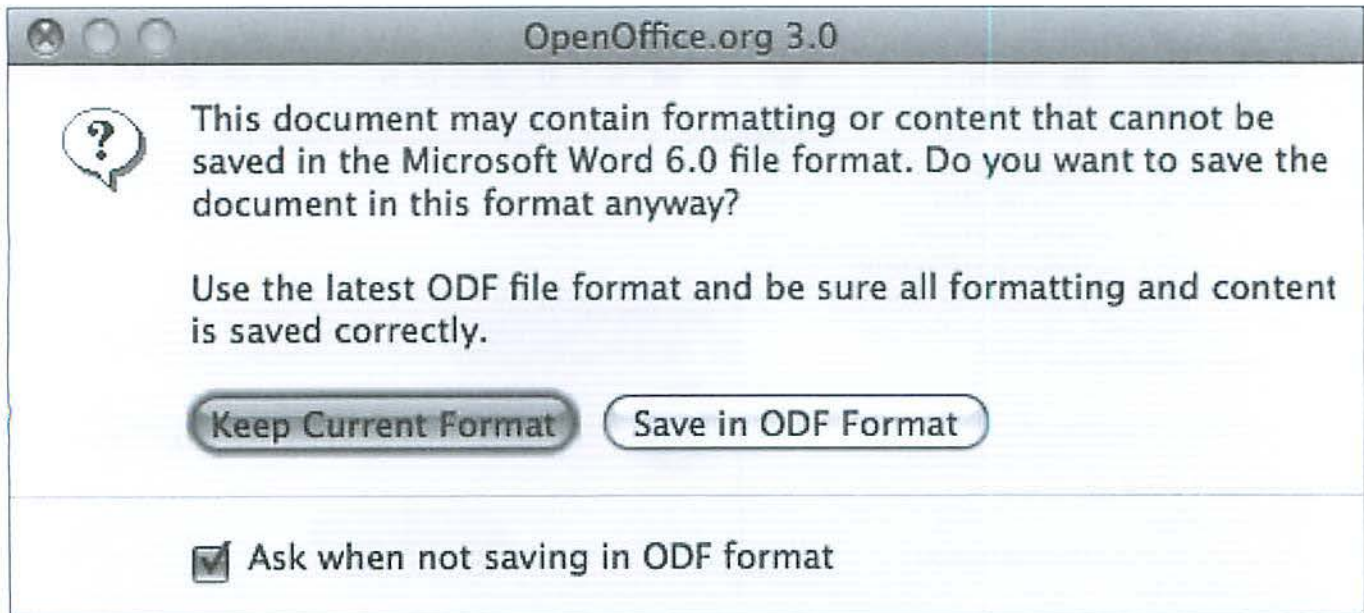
OpenOffice.org 3.0

This document may contain formatting or content that cannot be saved in the Microsoft Word 6.0 file format. Do you want to save the document in this format anyway?

Use the latest ODF file format and be sure all formatting and content is saved correctly.

Keep Current Format

Save in ODF Format

Ask when not saving in ODF format